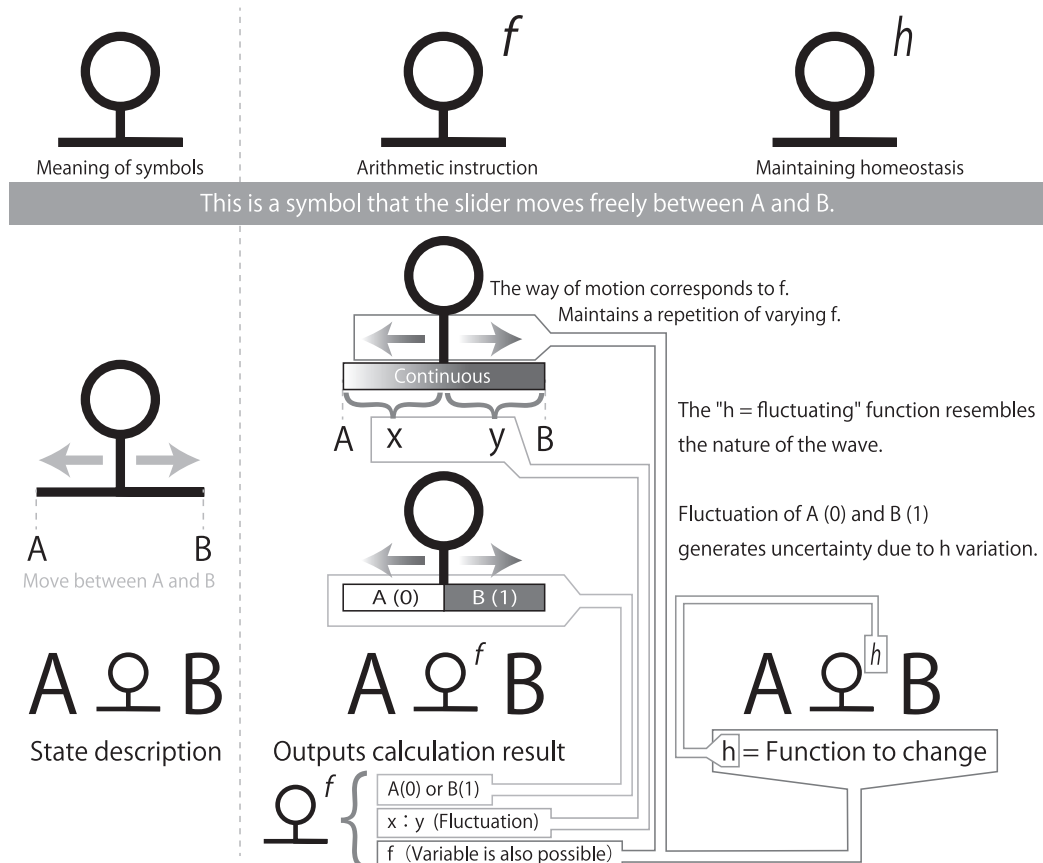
$f$

$h$

Meaning of symbols

Arithmetic instruction

Maintaining homeostasis

This is a symbol that the slider moves freely between A and B.

The way of motion corresponds to f.
Maintains a repetition of varying f.

Continuous

A x y B

The "h = fluctuating" function resembles the nature of the wave.

Fluctuation of A (0) and B (1) generates uncertainty due to h variation.

A B

Move between A and B

A (0) B (1)

A B

State description

A $^f$ B

Outputs calculation result

A $^h$ B

h = Function to change

$f$

A(0) or B(1)

x : y (Fluctuation)

f (Variable is also possible)